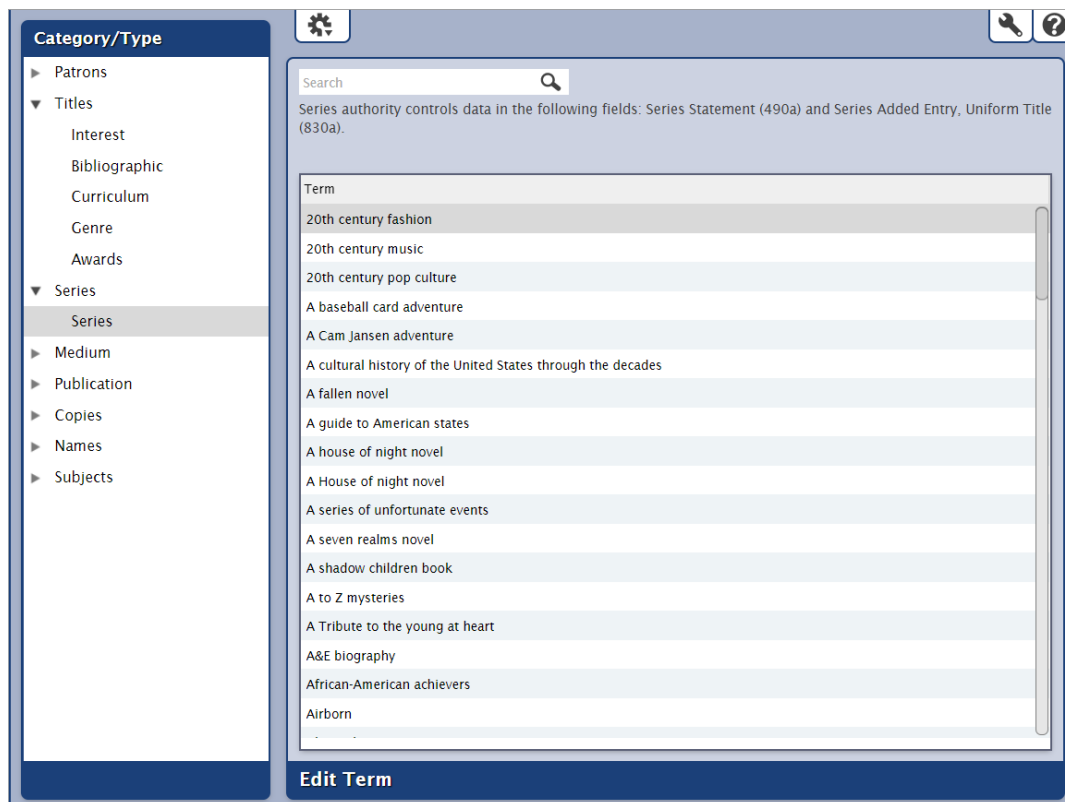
Category/Type

Patrons
Titles
Interest
Bibliographic
Curriculum
Genre
Awards
Series
Series
Medium
Publication
Copies
Names
Subjects

Search

Series authority controls data in the following fields: Series Statement (490a) and Series Added Entry, Uniform Title (830a).

| Term |
|---|
| 20th century fashion |
| 20th century music |
| 20th century pop culture |
| A baseball card adventure |
| A Cam Jansen adventure |
| A cultural history of the United States through the decades |
| A fallen novel |
| A guide to American states |
| A house of night novel |
| A House of night novel |
| A series of unfortunate events |
| A seven realms novel |
| A shadow children book |
| A to Z mysteries |
| A Tribute to the young at heart |
| A&E biography |
| African-American achievers |
| Airborn |
| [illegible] |

Edit Term